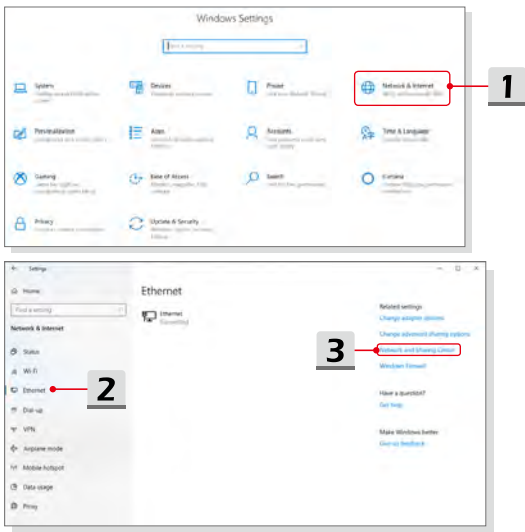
Windows Settings

Find a setting

System

Devices

Phone

Network & Internet

1

Personalization

Apps

Accounts

Time & Language

Gaming

Ease of Access

Search

Cortana

Privacy

Update & Security

Settings

Home

Find a setting

Network & Internet

Status

Wi-Fi

Ethernet

2

Dial-up

VPN

Airplane mode

Mobile hotspot

Data usage

Proxy

Ethernet

Ethernet
Connected

Related settings

Change adapter options

Change advanced sharing options

3

Network and Sharing Center

Windows Firewall

Have a question?

Get help

Make Windows better

Give us feedback